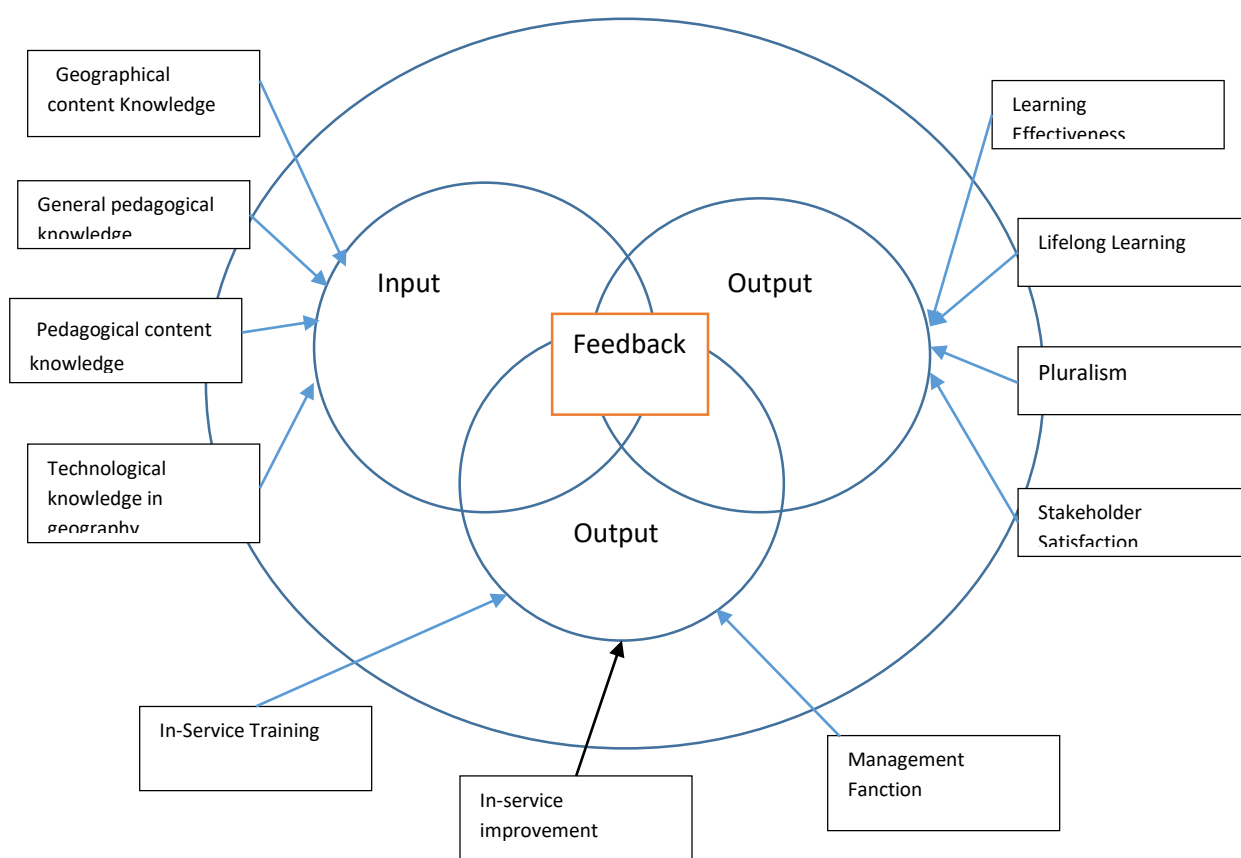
Geographical content Knowledge

General pedagogical knowledge

Pedagogical content knowledge

Technological knowledge in geography

Input

Output

Feedback

Output

Learning Effectiveness

Lifelong Learning

Pluralism

Stakeholder Satisfaction

In-Service Training

In-service improvement

Management Fanction